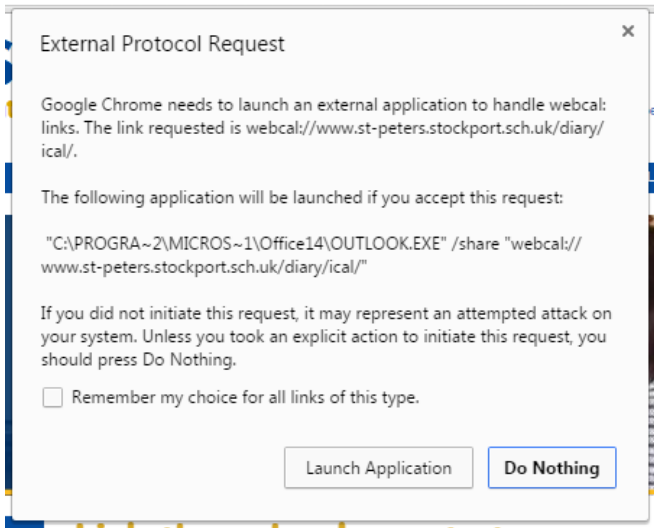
External Protocol Request

×

Google Chrome needs to launch an external application to handle webcal: links. The link requested is webcal://www.st-peters.stockport.sch.uk/diary/ical/.

The following application will be launched if you accept this request:

"C:\PROGRA~2\MICROS~1\Office14\OUTLOOK.EXE" /share "webcal://www.st-peters.stockport.sch.uk/diary/ical/"

If you did not initiate this request, it may represent an attempted attack on your system. Unless you took an explicit action to initiate this request, you should press Do Nothing.

Remember my choice for all links of this type.

Launch Application

Do Nothing